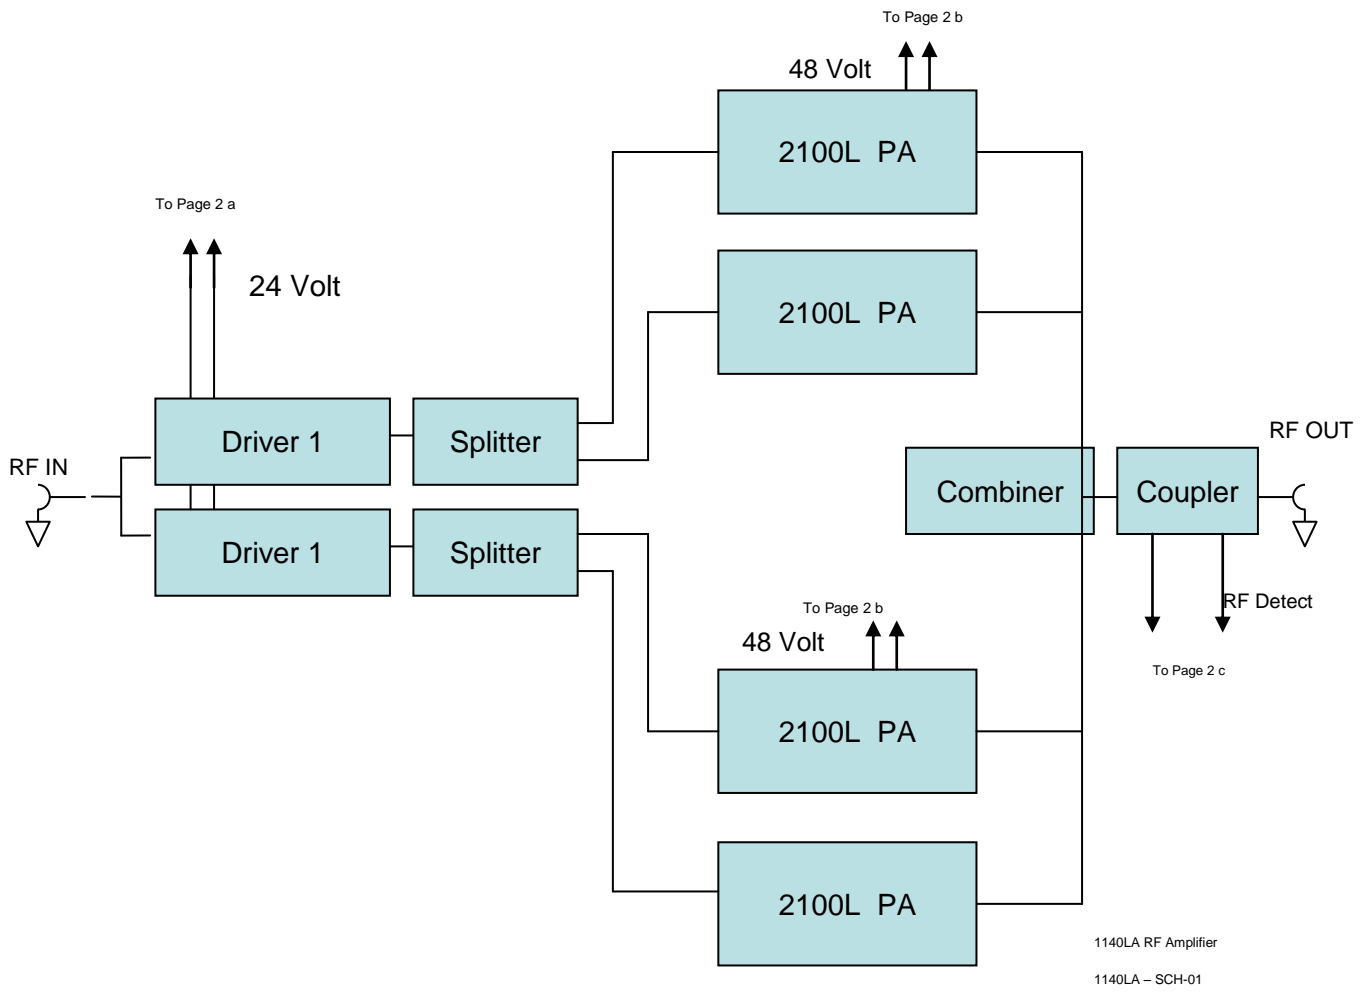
To Page 2 b

48 Volt

2100L PA

2100L PA

To Page 2 a

24 Volt

RF IN

Driver 1

Splitter

Driver 1

Splitter

Combiner

Coupler

RF OUT

RF Detect

To Page 2 c

To Page 2 b

48 Volt

2100L PA

2100L PA

1140LA RF Amplifier

1140LA – SCH-01